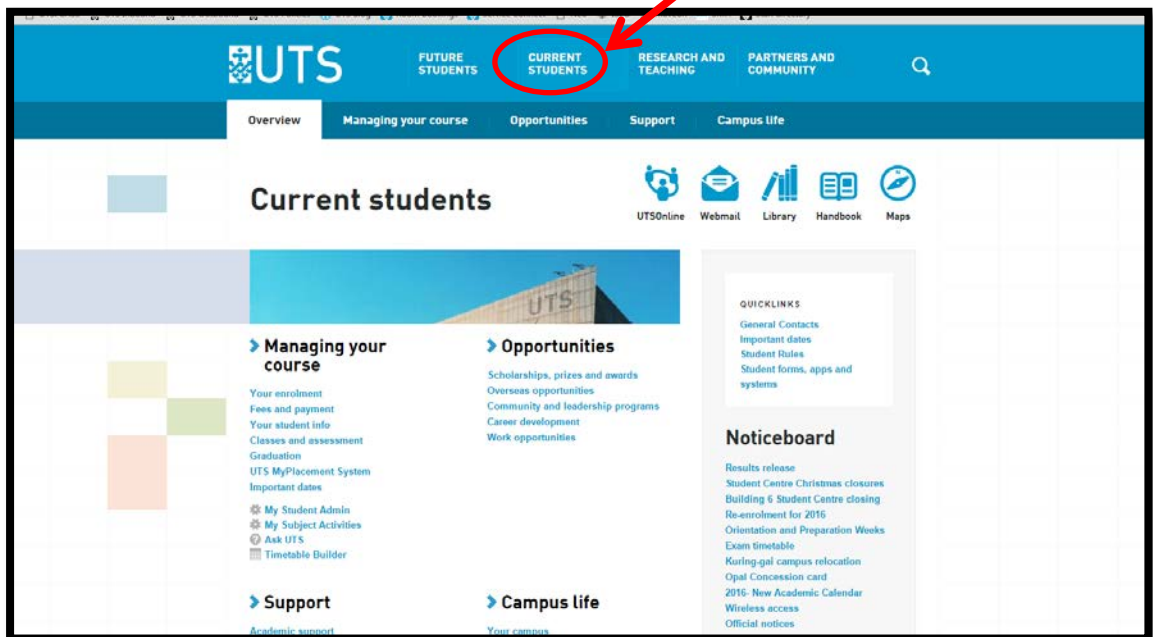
UTS

FUTURE STUDENTS
CURRENT STUDENTS
RESEARCH AND TEACHING
PARTNERS AND COMMUNITY

Overview
Managing your course
Opportunities
Support
Campus life

Current students

UTSOnline
Webmail
Library
Handbook
Maps

UTS

› Managing your course

Your enrolment
Fees and payment
Your student info
Classes and assessment
Graduation
UTS MyPlacement System
Important dates

My Student Admin
My Subject Activities
Ask UTS
Timetable Builder

› Opportunities

Scholarships, prizes and awards
Overseas opportunities
Community and leadership programs
Career development
Work opportunities

QUICKLINKS

General Contacts
Important dates
Student Rules
Student forms, apps and systems

Noticeboard

Results release
Student Centre Christmas closures
Building 6 Student Centre closing
Re-enrolment for 2016
Orientation and Preparation Weeks
Exam timetable
Kuring-gai campus relocation
Opal Concession card
2016- New Academic Calendar
Wireless access
Official notices

› Support

Academic support

› Campus life

Your campus